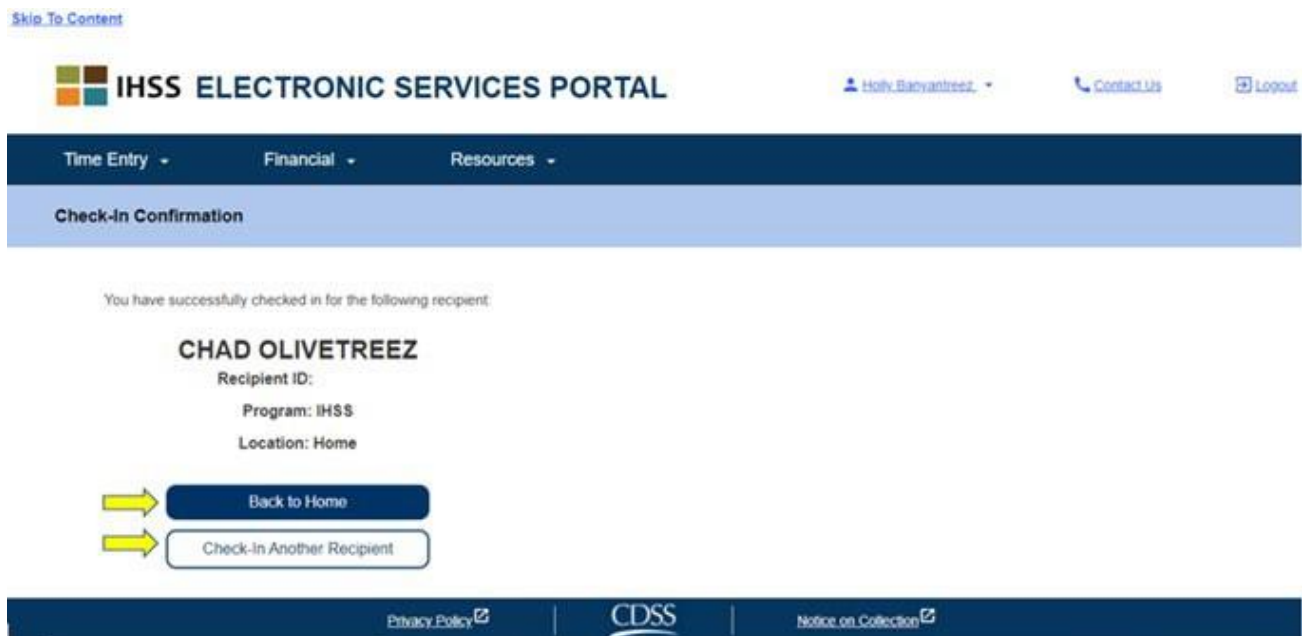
Skip To Content

IHSS ELECTRONIC SERVICES PORTAL

Holly Banyantreez

Contact Us

Logout

Time Entry

Financial

Resources

Check-In Confirmation

You have successfully checked in for the following recipient:

CHAD OLIVETREEZ

Recipient ID:

Program: IHSS

Location: Home

Back to Home

Check-In Another Recipient

Privacy Policy

CDSS

Notice on Collection